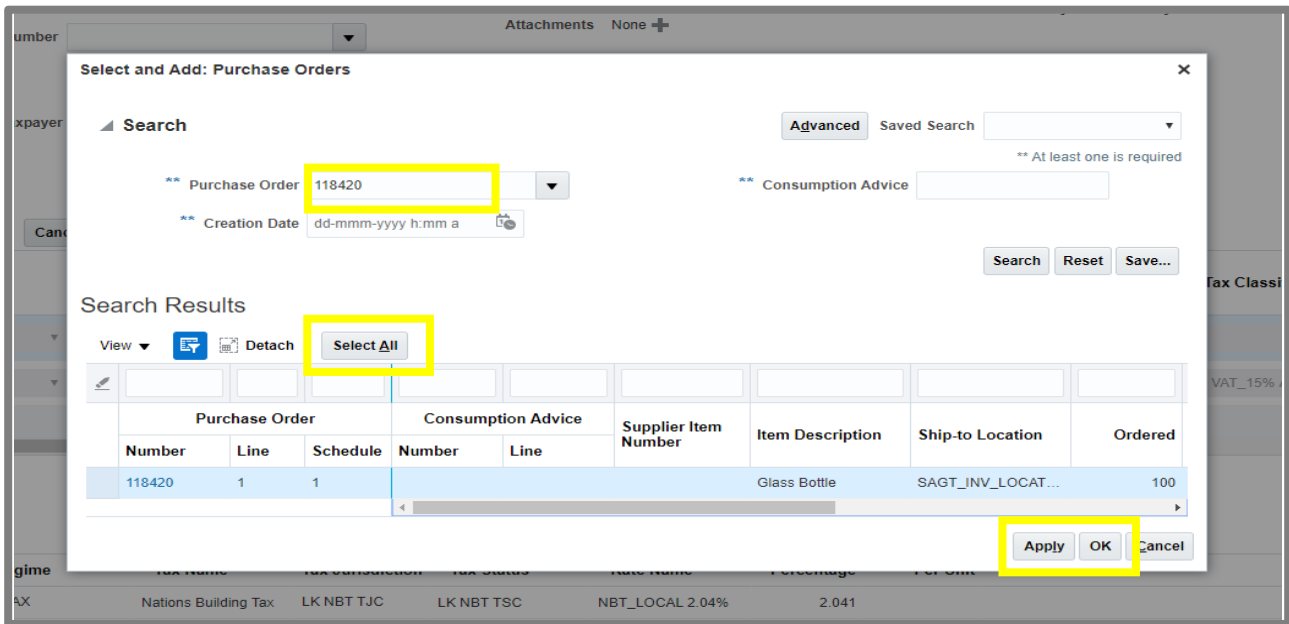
umber

Attachments None

xpayer

Canc

Tax Classi

VAT_15%

gime

AX Nations Building Tax LK NBT TJC LK NBT TSC NBT_LOCAL 2.04% 2.041

Select and Add: Purchase Orders

Search

Advanced Saved Search

** At least one is required

** Purchase Order 118420

** Consumption Advice

** Creation Date dd-mmm-yyyy h:mm a

Search Reset Save...

Search Results

View Detach Select All

| Purchase Order | | | Consumption Advice | | Supplier Item Number | Item Description | Ship-to Location | Ordered |
|---|---|---|---|---|---|---|---|---|
| Number | Line | Schedule | Number | Line | | | | |
| 118420 | 1 | 1 | | | | Glass Bottle | SAGT_INV_LOCAT... | 100 |

Apply OK Cancel